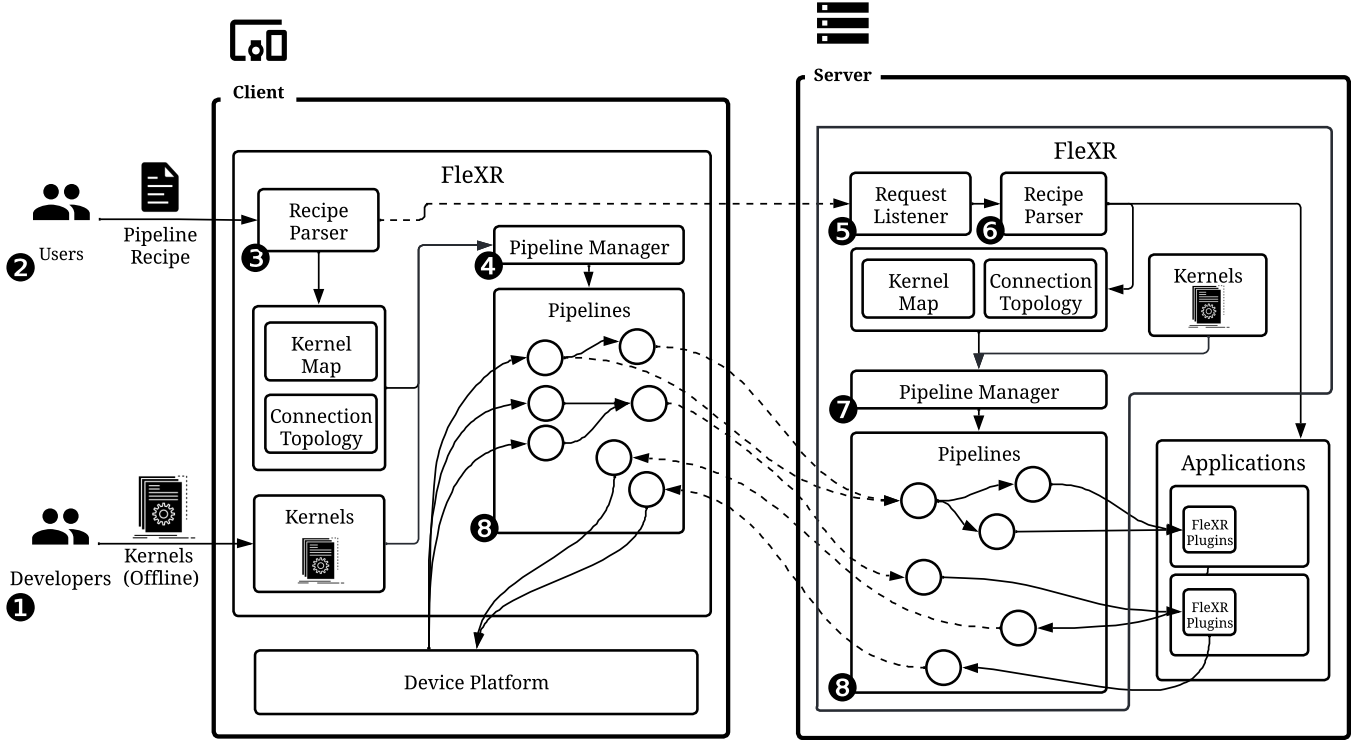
Client

FleXR

Users
❷

Pipeline Recipe

Recipe Parser
❸

Pipeline Manager
❹

Kernel Map

Connection Topology

Pipelines

Kernels

❽

Developers
❶

Kernels (Offline)

Device Platform

Server

FleXR

Request Listener
❺

Recipe Parser
❻

Kernel Map

Connection Topology

Kernels

Pipeline Manager
❼

Pipelines

Applications

FleXR Plugins

FleXR Plugins

❽